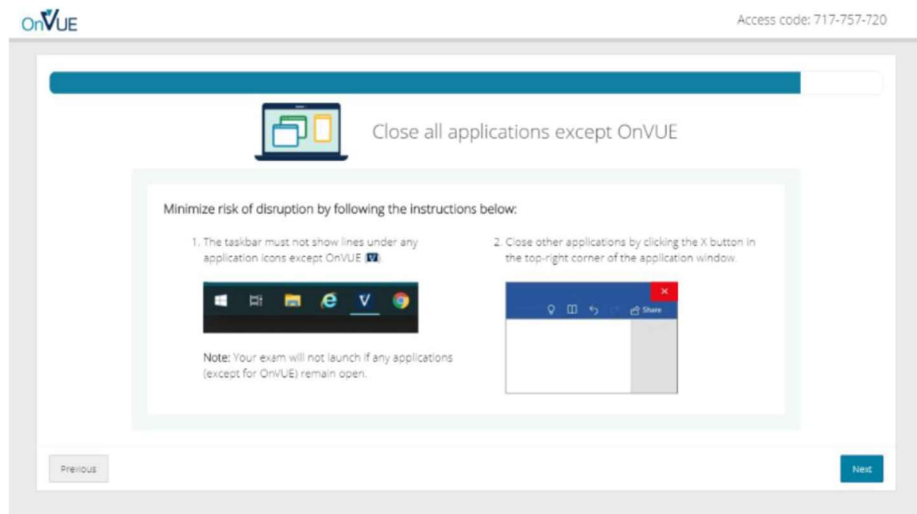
OnVUE

Access code: 717-757-720

Close all applications except OnVUE

Minimize risk of disruption by following the instructions below:

1. The taskbar must not show lines under any application icons except OnVUE (V).

V

Note: Your exam will not launch if any applications (except for OnVUE) remain open.

2. Close other applications by clicking the X button in the top-right corner of the application window.

Share

Previous

Next